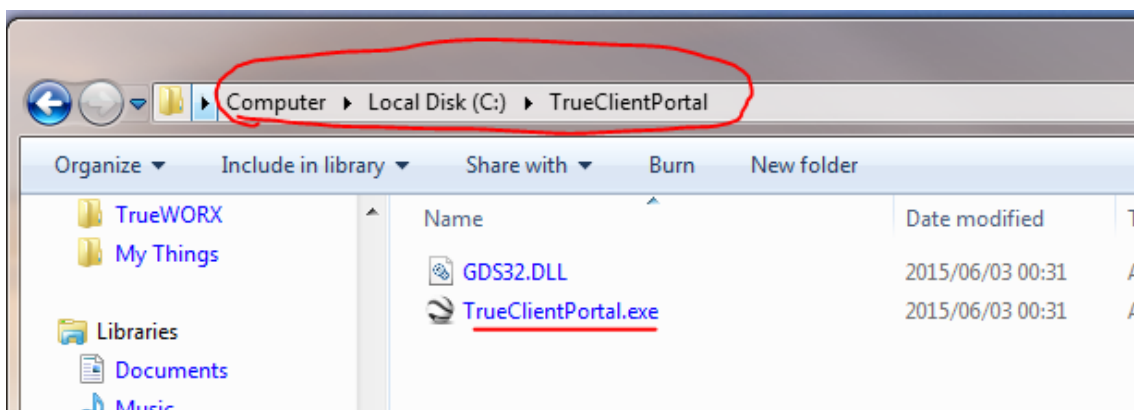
Computer ▸ Local Disk (C:) ▸ TrueClientPortal

Organize ▾ Include in library ▾ Share with ▾ Burn New folder

TrueWORX
My Things

Libraries
Documents
Music

| Name | Date modified | T |
|---|---|---|
| GDS32.DLL | 2015/06/03 00:31 | A |
| TrueClientPortal.exe | 2015/06/03 00:31 | A |